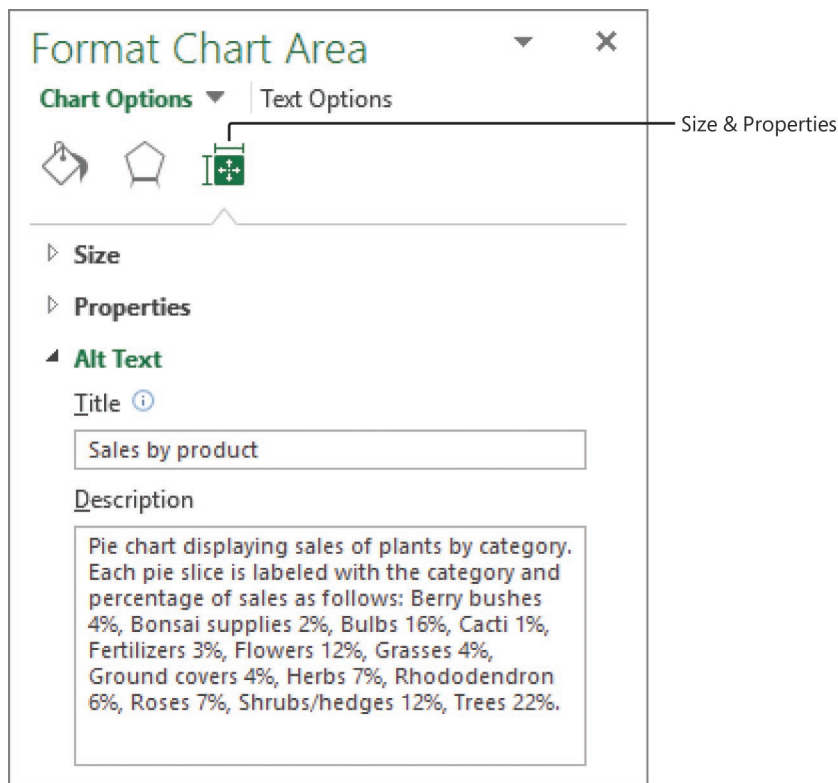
Format Chart Area

Chart Options ▼ Text Options

Size & Properties

Size

Properties

Alt Text

Title

Sales by product

Description

Pie chart displaying sales of plants by category. Each pie slice is labeled with the category and percentage of sales as follows: Berry bushes 4%, Bonsai supplies 2%, Bulbs 16%, Cacti 1%, Fertilizers 3%, Flowers 12%, Grasses 4%, Ground covers 4%, Herbs 7%, Rhododendron 6%, Roses 7%, Shrubs/hedges 12%, Trees 22%.